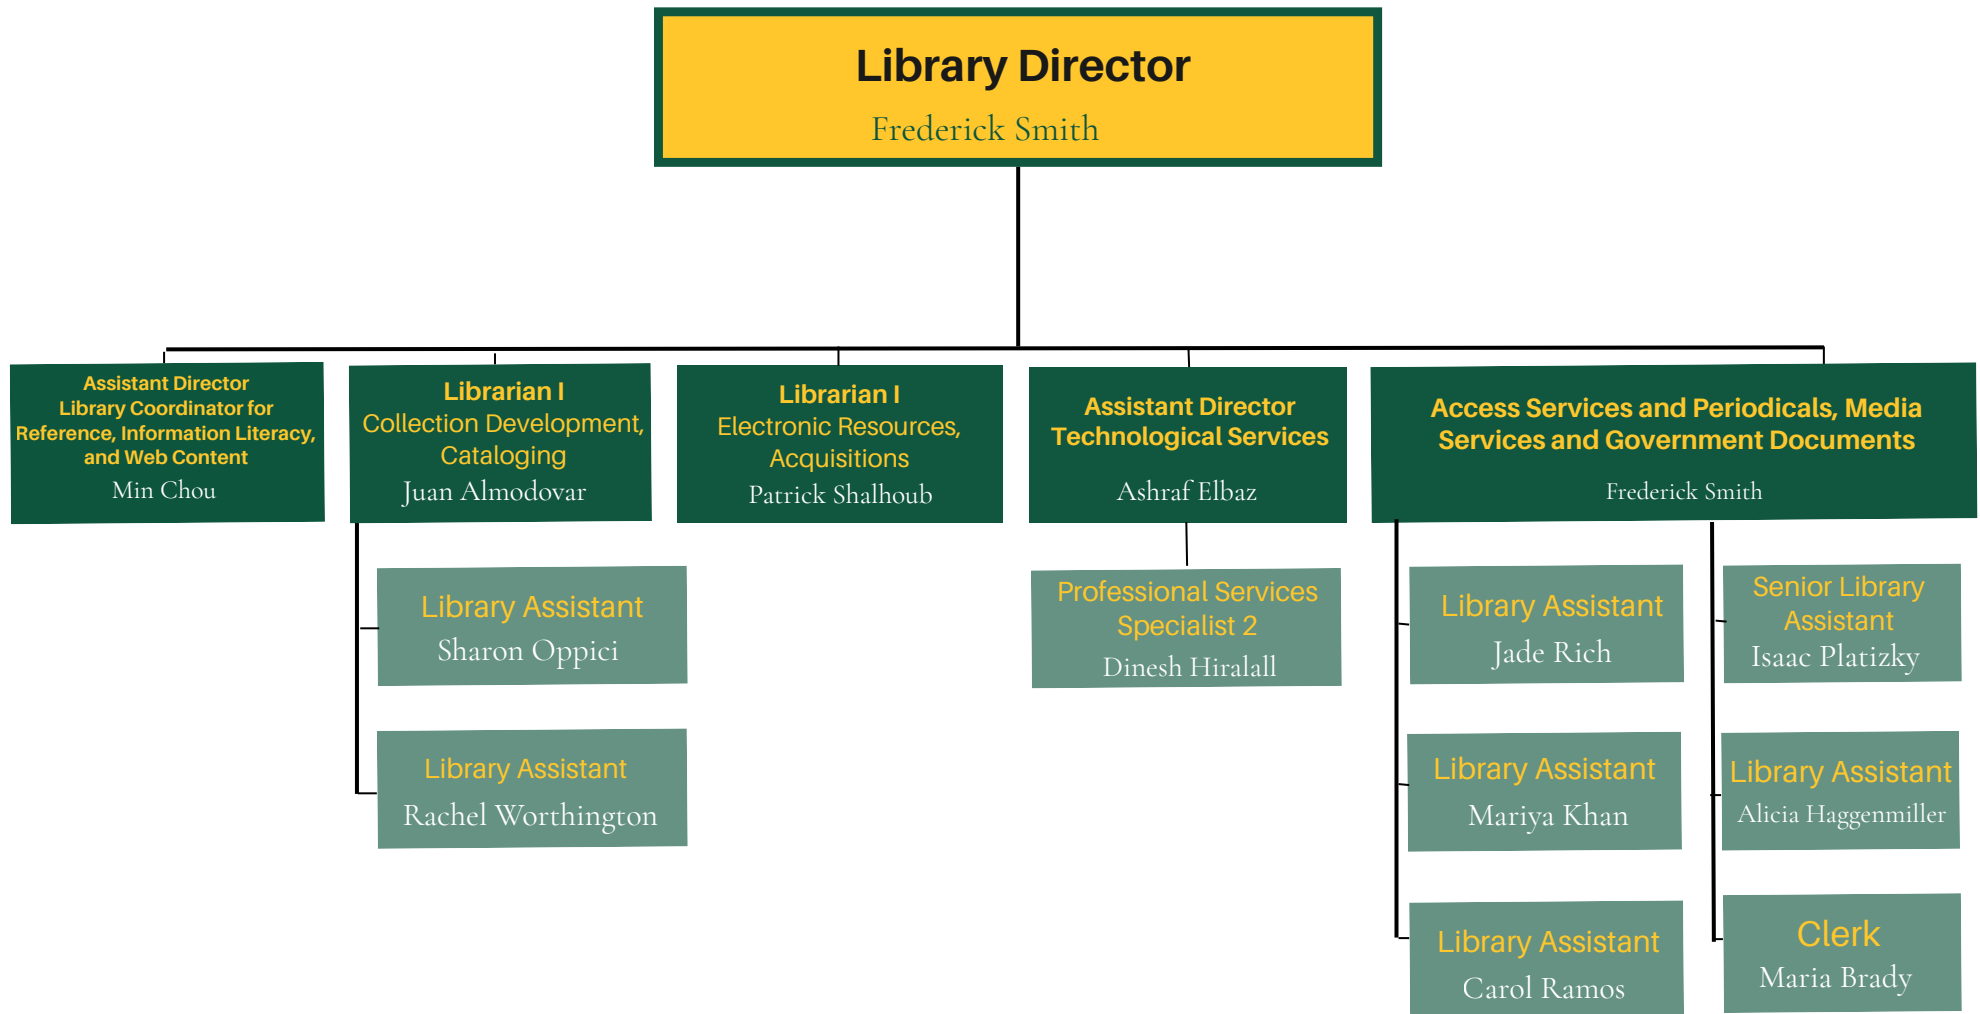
Library Director
Frederick Smith

Assistant Director
Library Coordinator for Reference, Information Literacy, and Web Content
Min Chou

Librarian I
Collection Development, Cataloging
Juan Almodovar

Library Assistant
Sharon Oppici

Library Assistant
Rachel Worthington

Librarian I
Electronic Resources, Acquisitions
Patrick Shalhoub

Assistant Director
Technological Services
Ashraf Elbaz

Professional Services Specialist 2
Dinesh Hiralall

Access Services and Periodicals, Media Services and Government Documents
Frederick Smith

Library Assistant
Jade Rich

Library Assistant
Mariya Khan

Library Assistant
Carol Ramos

Senior Library Assistant
Isaac Platizky

Library Assistant
Alicia Haggenmiller

Clerk
Maria Brady